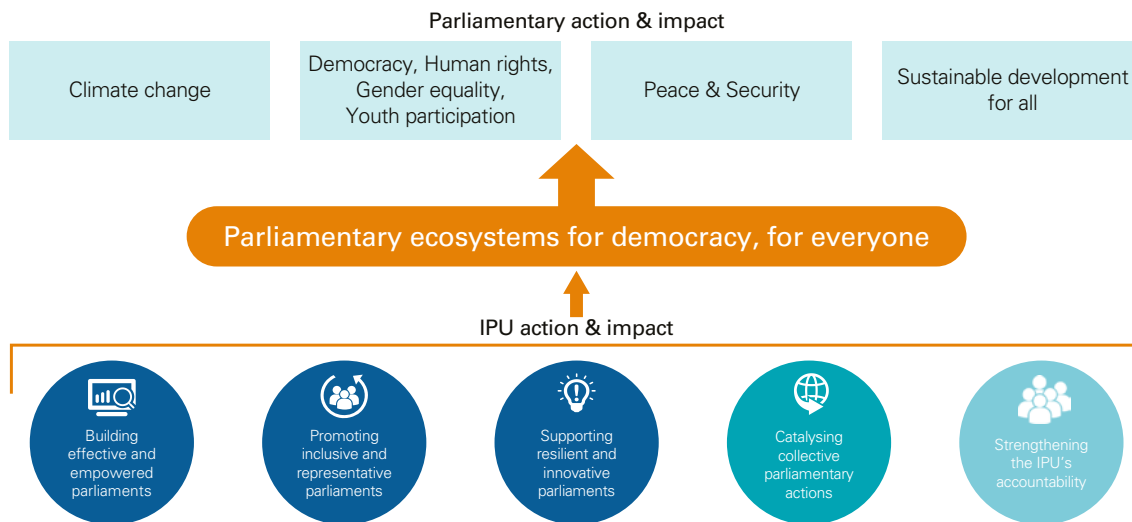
Parliamentary action & impact

Climate change

Democracy, Human rights, Gender equality, Youth participation

Peace & Security

Sustainable development for all

Parliamentary ecosystems for democracy, for everyone

IPU action & impact

Building effective and empowered parliaments

Promoting inclusive and representative parliaments

Supporting resilient and innovative parliaments

Catalysing collective parliamentary actions

Strengthening the IPU's accountability